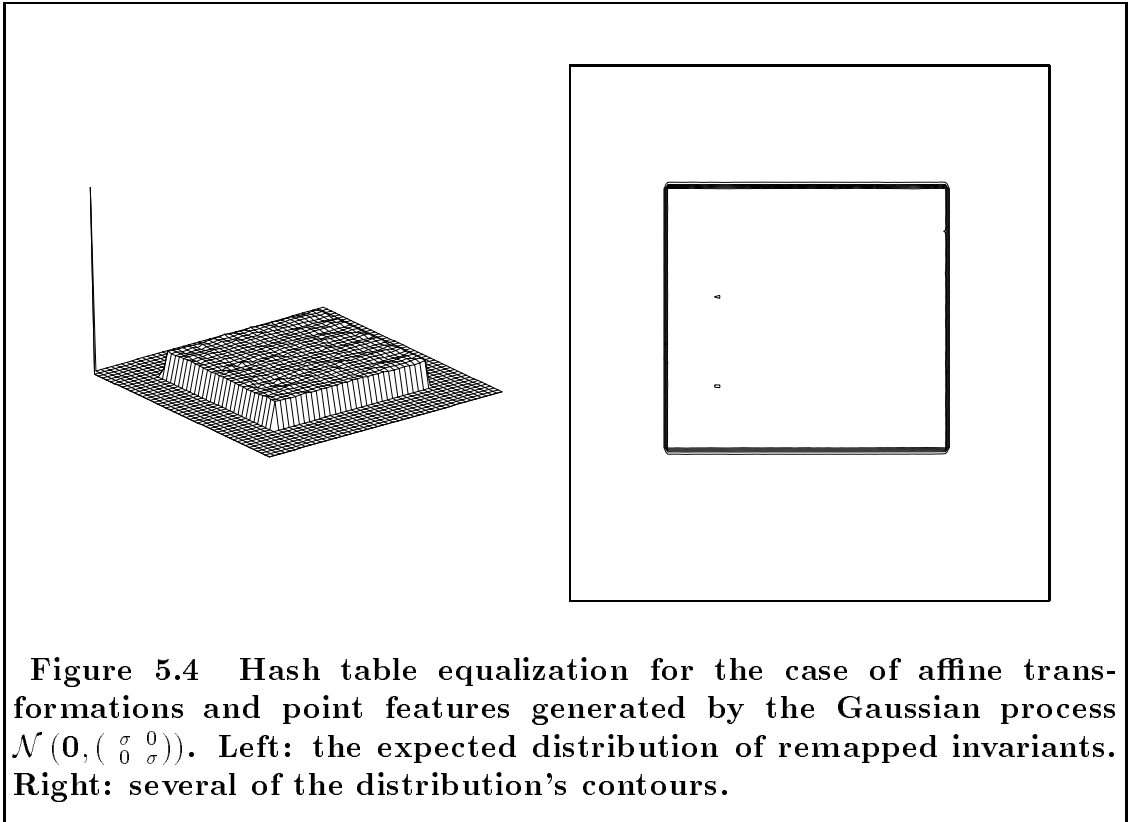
**Figure 5.4** Hash table equalization for the case of affine transformations and point features generated by the Gaussian process $\mathcal{N}(\mathbf{0}, \left(\begin{smallmatrix} \sigma & 0 \\ 0 & \sigma \end{smallmatrix}\right))$. Left: the expected distribution of remapped invariants. Right: several of the distribution's contours.